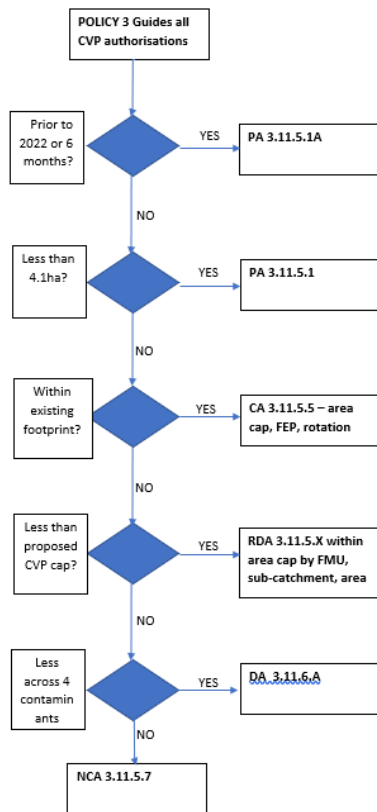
POLICY 3 Guides all CVP authorisations

Prior to 2022 or 6 months?

YES

PA 3.11.5.1A

NO

Less than 4.1ha?

YES

PA 3.11.5.1

NO

Within existing footprint?

YES

CA 3.11.5.5 – area cap, FEP, rotation

NO

Less than proposed CVP cap?

YES

RDA 3.11.5.X within area cap by FMU, sub-catchment, area

NO

Less across 4 contaminants

YES

DA 3.11.6.A

NO

NCA 3.11.5.7